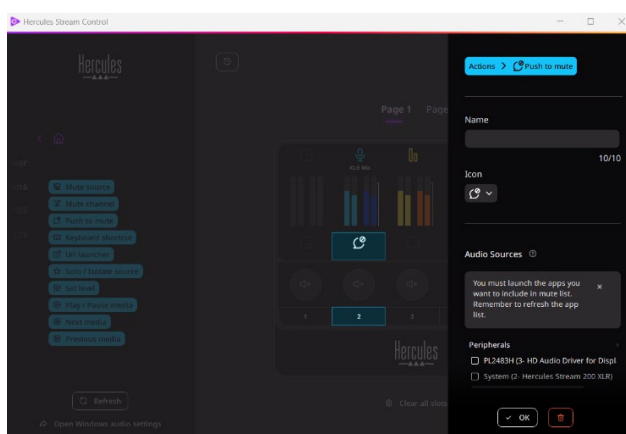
Hercules Stream Control

Hercules

Page 1 Page

Mute source
Mute channel
Push to mute
Keyboard shortcut
Url launcher
Solo / Isolate source
Set level
Play / Pause media
Next media
Previous media

XLR Mic

1 2 3

Hercules

Refresh

Open Windows audio settings

Clear all slots

Actions > Push to mute

Name

10/10

Icon

Audio Sources

You must launch the apps you want to include in mute list. Remember to refresh the app list.

×

Peripherals

PL2483H (3- HD Audio Driver for Displ

System (2- Hercules Stream 200 XLR)

OK